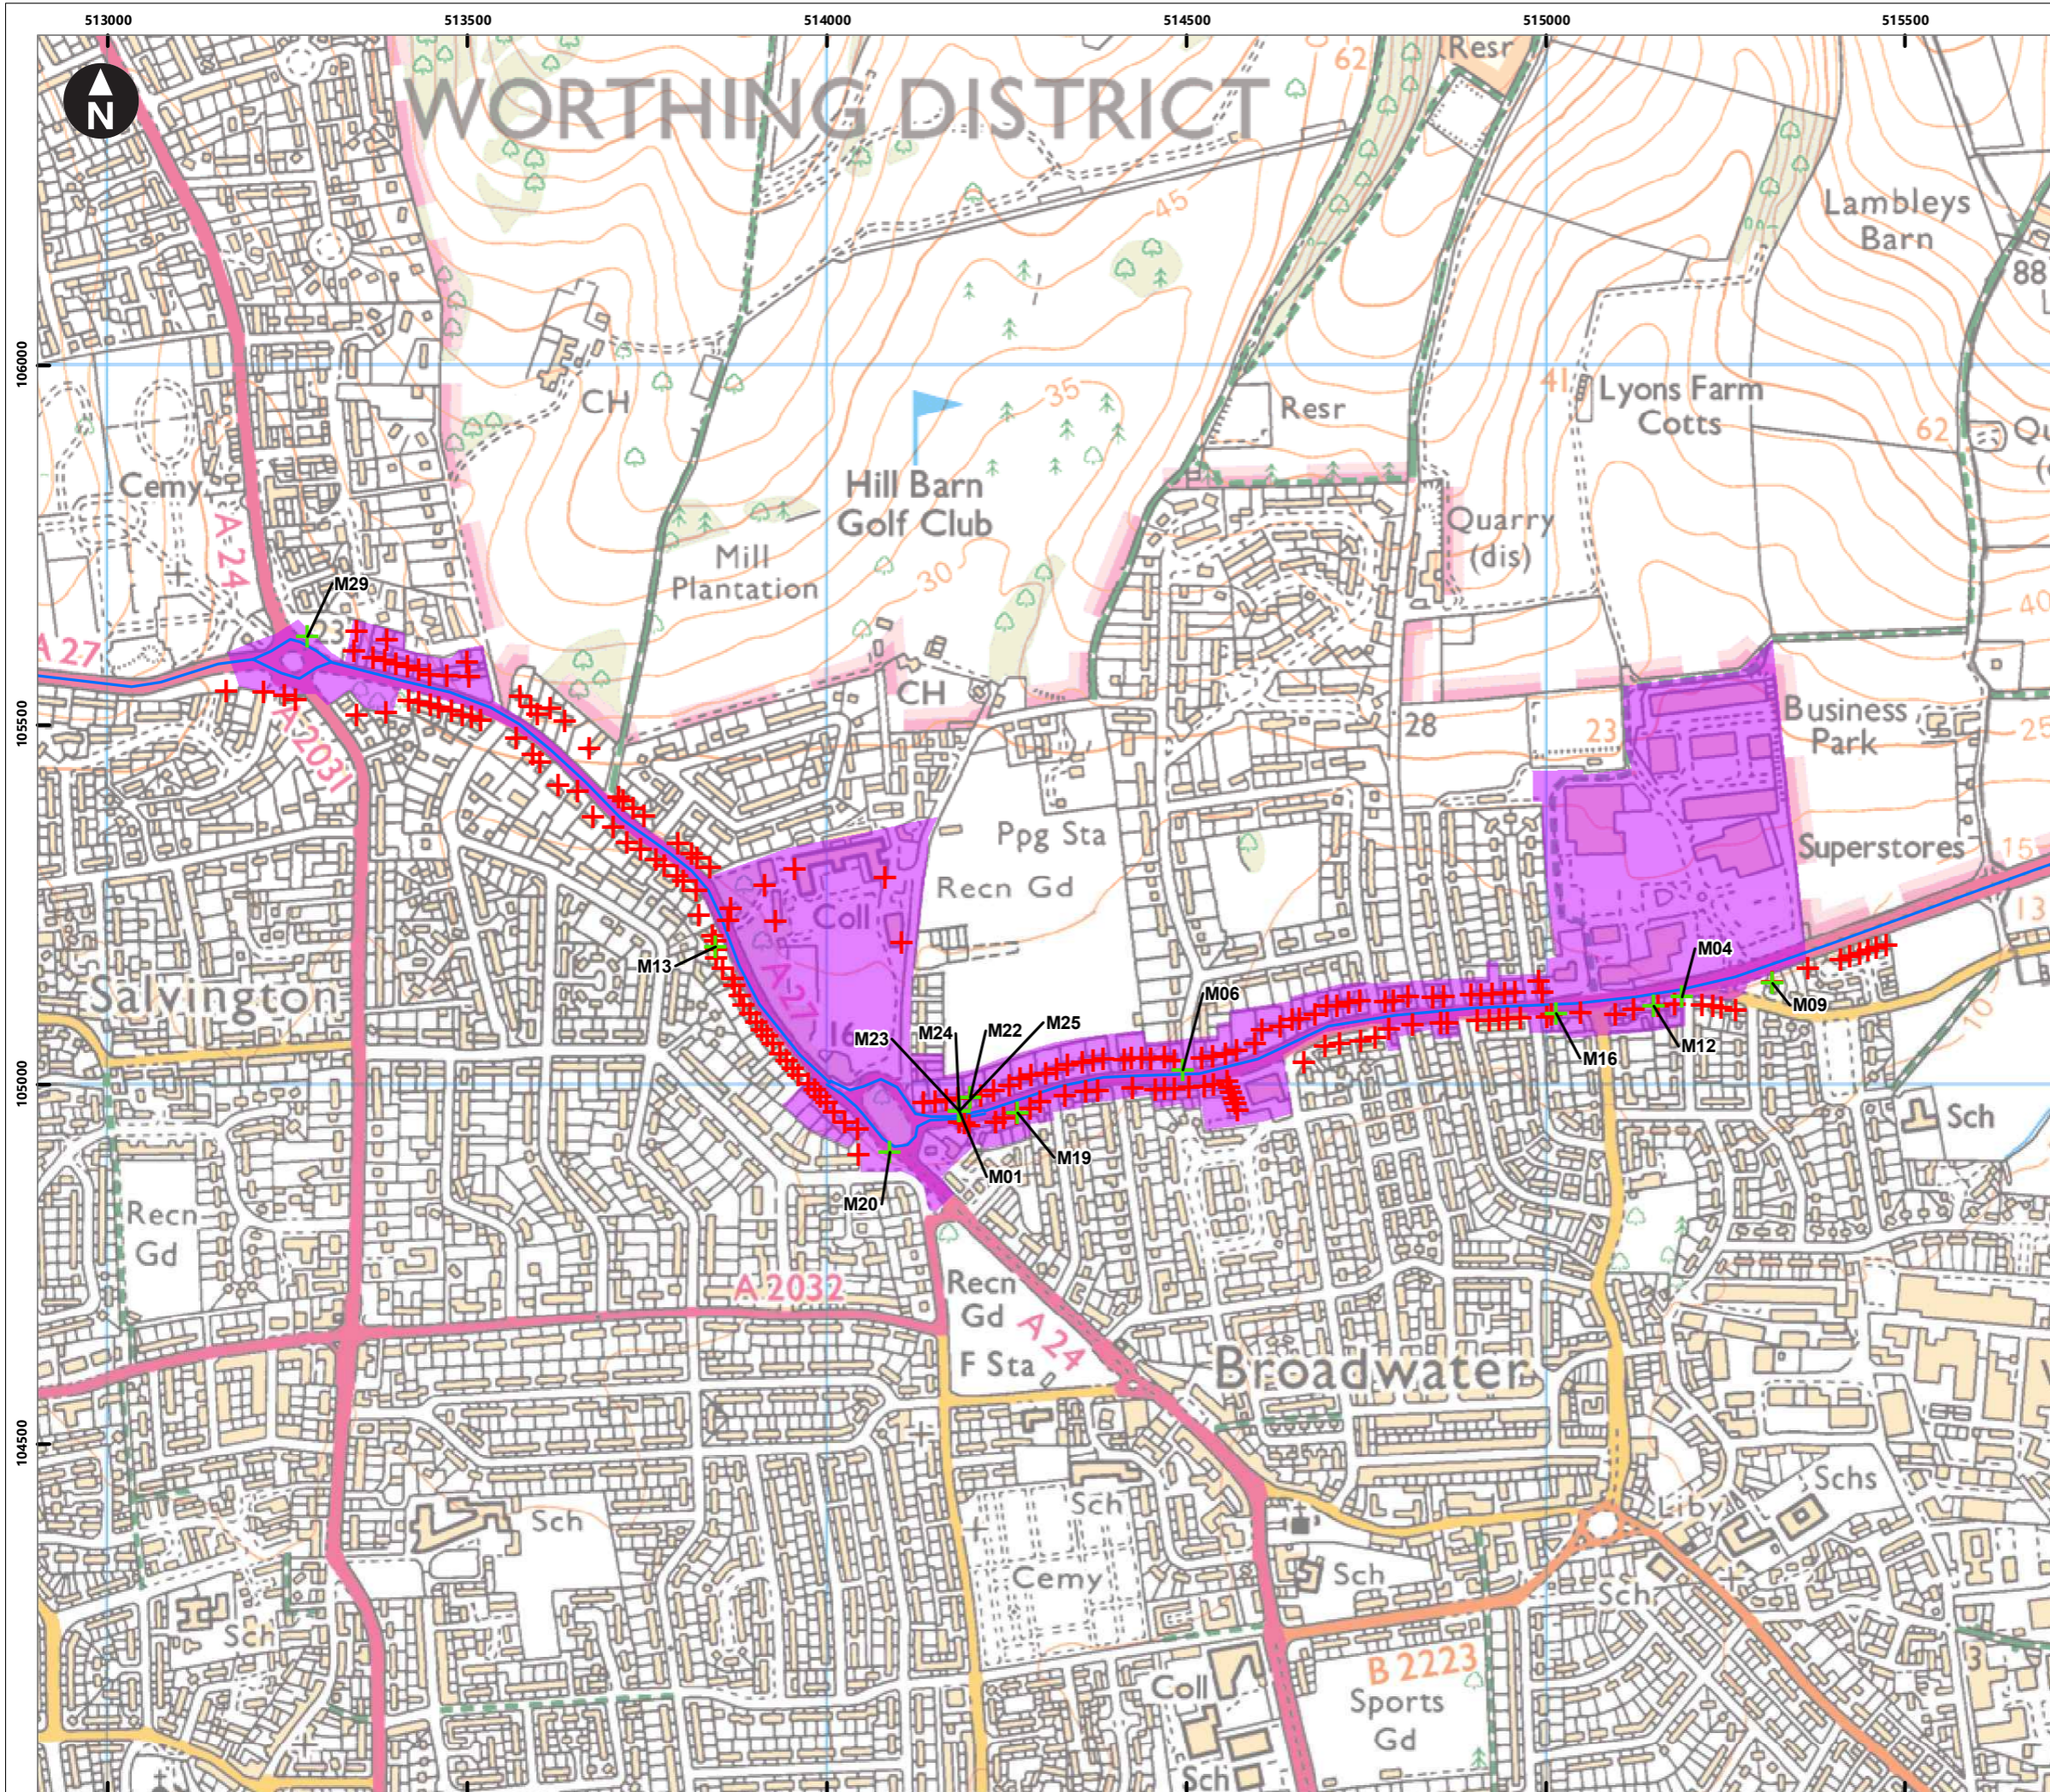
513000 513500 514000 514500 515000 515500

N

WORTHING DISTRICT

62 Resr

45

Lambleys Barn

88

106000

CH

35

Resr

41 Lyons Farm Cotts

62 Qu

Cemy

Hill Barn Golf Club

Quarry (dis)

A 24

Mill Plantation

30

40

M29

A 27

CH

Business Park

105500

A 2031

28

23

25

Ppg Sta

Recn Gd

Superstores 15

Coll

13

M13

A 27

M04

Salvington

16

M06

M09

M23 M24 M22 M25

M16 M12

105000

Sch

M01 M19

M20

Recn Gd

Recn Gd

A 2032

A 24

F Sta

Broadwater

104500

Sch

Sch

Liby

Schs

Cemy

Sch

Sch

Sch

B 2223

Coll

Sports Gd

Sch